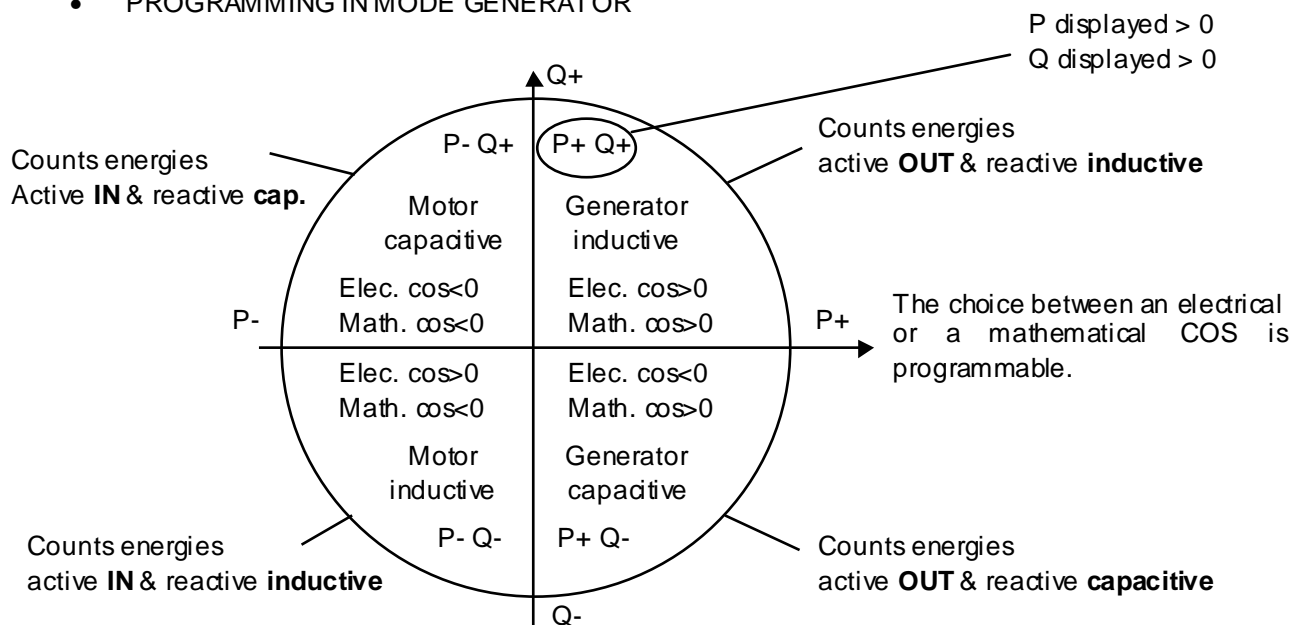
• PROGRAMMING IN MODE GENERATOR

P displayed > 0
Q displayed > 0

Q+

Counts energies
Active **IN** & reactive **cap.**

P- Q+

P+ Q+

Counts energies
active **OUT** & reactive **inductive**

Motor
capacitive

Generator
inductive

Elec. cos<0
Math. cos<0

Elec. cos>0
Math. cos>0

P-

P+

The choice between an electrical or a mathematical COS is programmable.

Elec. cos>0
Math. cos<0

Elec. cos<0
Math. cos>0

Motor
inductive

Generator
capacitive

P- Q-

P+ Q-

Counts energies
active **IN** & reactive **inductive**

Counts energies
active **OUT** & reactive **capacitive**

Q-